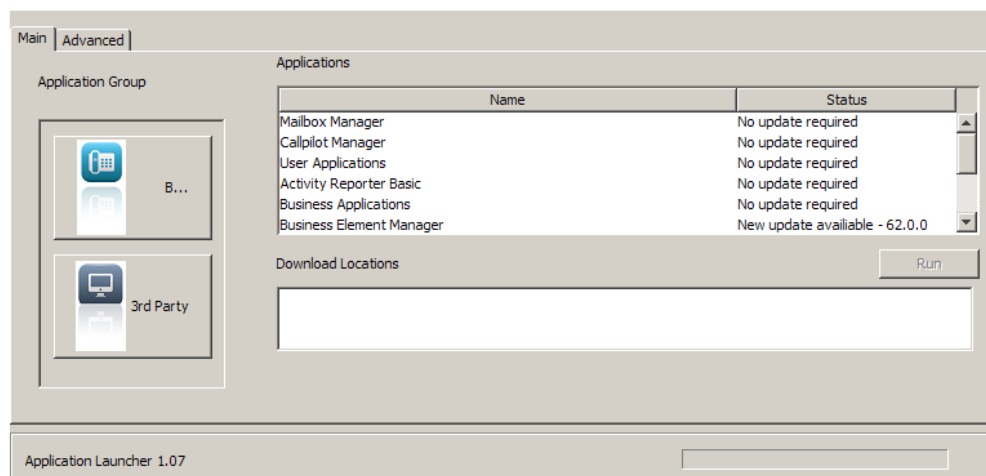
Main | Advanced

Application Group

B...

3rd Party

Applications

| Name | Status |
|---|---|
| Mailbox Manager | No update required |
| Callpilot Manager | No update required |
| User Applications | No update required |
| Activity Reporter Basic | No update required |
| Business Applications | No update required |
| Business Element Manager | New update available - 62.0.0 |

Download Locations

Run

Application Launcher 1.07